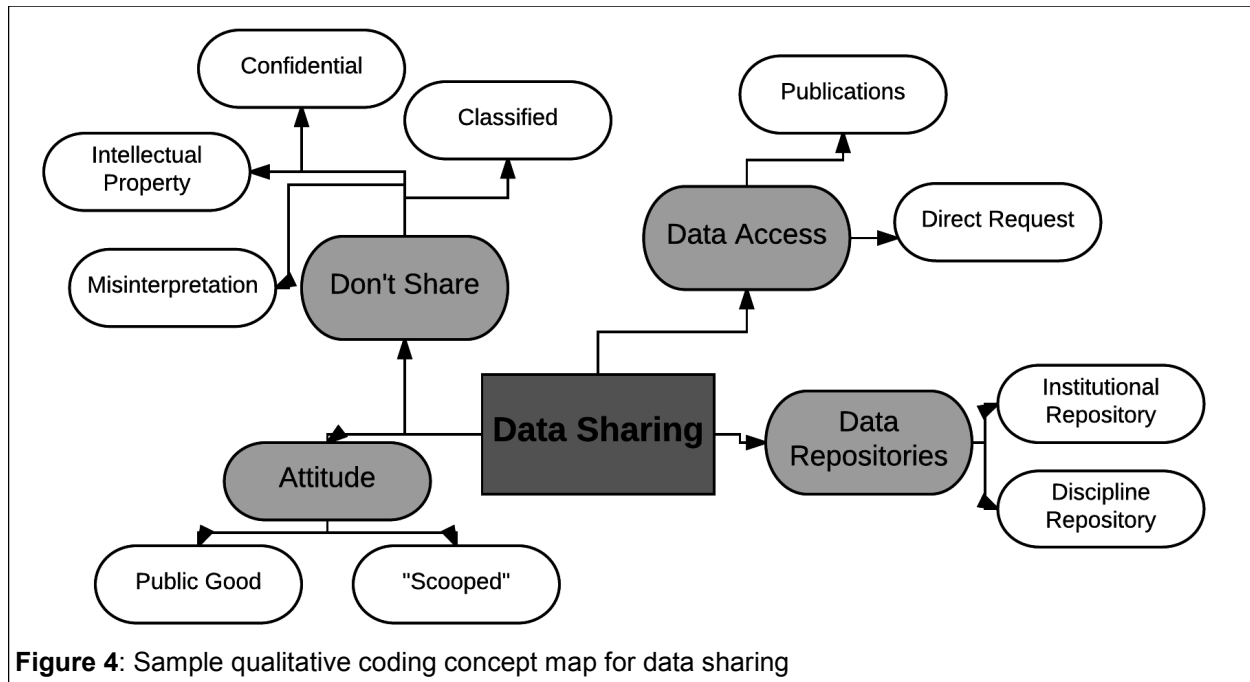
Confidential

Classified

Intellectual Property

Misinterpretation

Don't Share

Publications

Data Access

Direct Request

Data Sharing

Data Repositories

Institutional Repository

Discipline Repository

Attitude

Public Good

"Scooped"

**Figure 4**: Sample qualitative coding concept map for data sharing